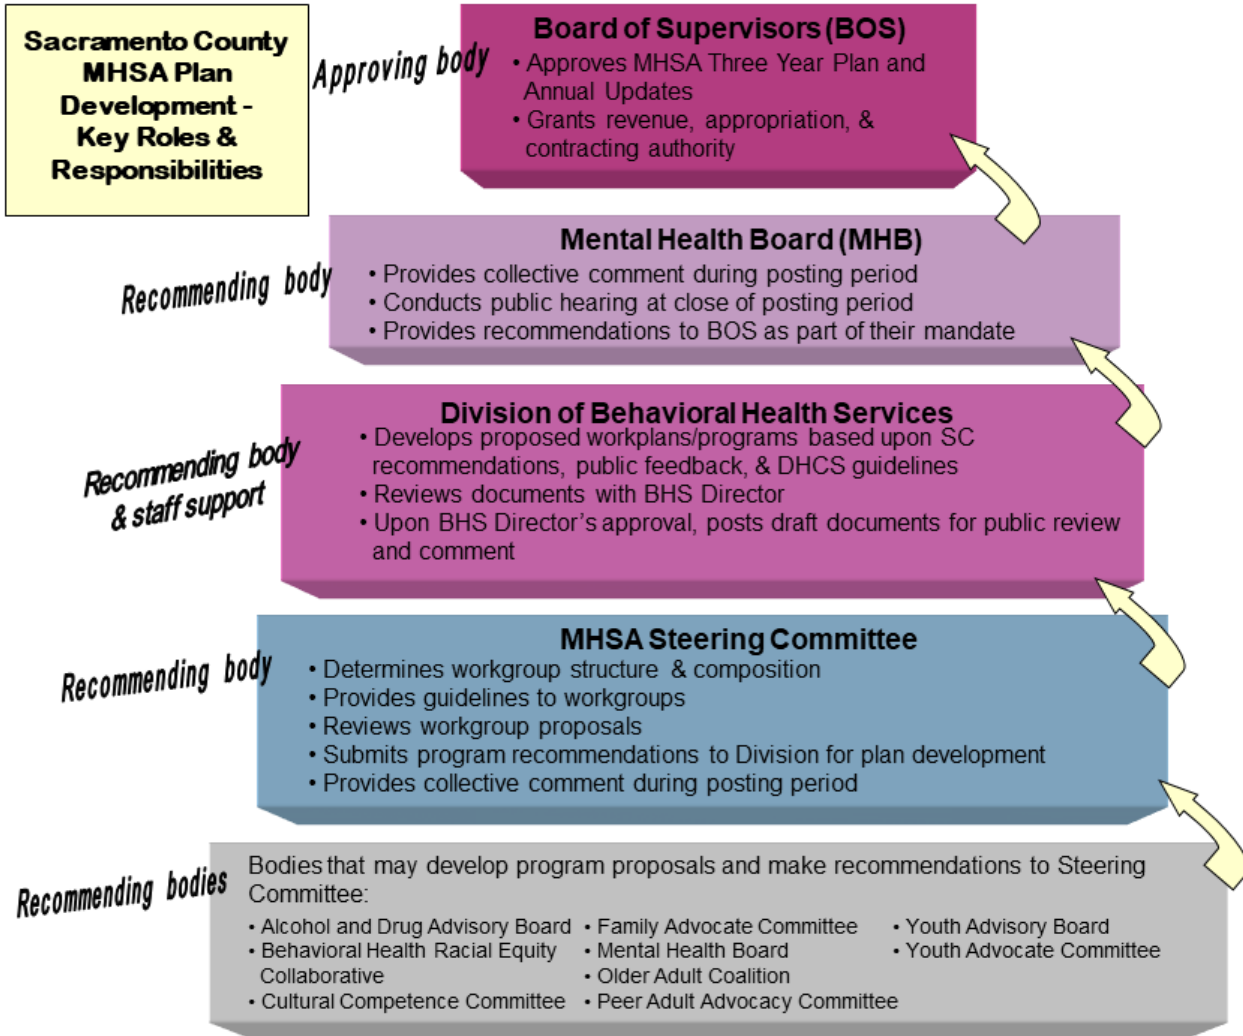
Sacramento County MHSA Plan Development - Key Roles & Responsibilities

Approving body

Board of Supervisors (BOS)
• Approves MHSA Three Year Plan and Annual Updates
• Grants revenue, appropriation, & contracting authority

Recommending body

Mental Health Board (MHB)
• Provides collective comment during posting period
• Conducts public hearing at close of posting period
• Provides recommendations to BOS as part of their mandate

Recommending body & staff support

Division of Behavioral Health Services
• Develops proposed workplans/programs based upon SC recommendations, public feedback, & DHCS guidelines
• Reviews documents with BHS Director
• Upon BHS Director's approval, posts draft documents for public review and comment

Recommending body

MHSA Steering Committee
• Determines workgroup structure & composition
• Provides guidelines to workgroups
• Reviews workgroup proposals
• Submits program recommendations to Division for plan development
• Provides collective comment during posting period

Recommending bodies

Bodies that may develop program proposals and make recommendations to Steering Committee:
• Alcohol and Drug Advisory Board
• Behavioral Health Racial Equity Collaborative
• Cultural Competence Committee
• Family Advocate Committee
• Mental Health Board
• Older Adult Coalition
• Peer Adult Advocacy Committee
• Youth Advisory Board
• Youth Advocate Committee